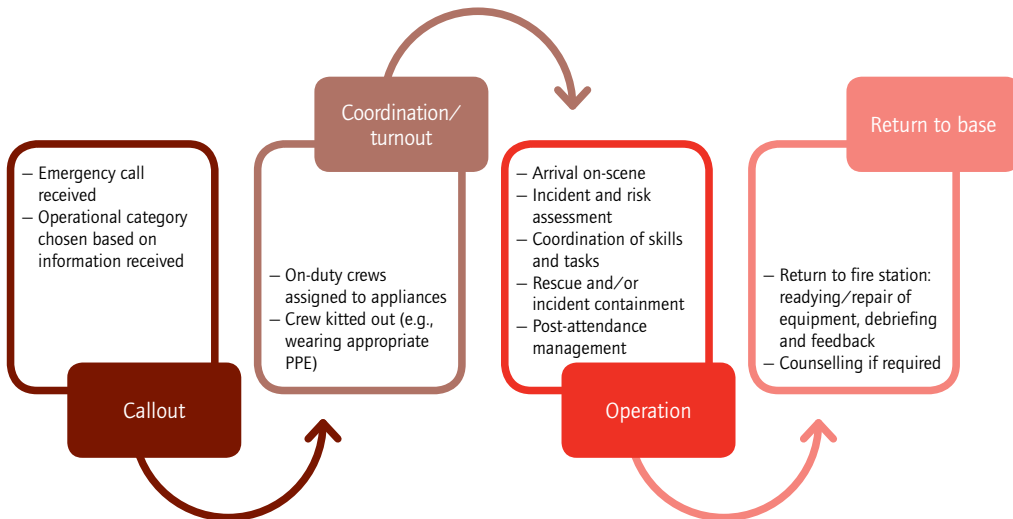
– Emergency call received
– Operational category chosen based on information received

Callout

Coordination/ turnout

– On-duty crews assigned to appliances
– Crew kitted out (e.g., wearing appropriate PPE)

– Arrival on-scene
– Incident and risk assessment
– Coordination of skills and tasks
– Rescue and/or incident containment
– Post-attendance management

Operation

Return to base

– Return to fire station: readying/repair of equipment, debriefing and feedback
– Counselling if required